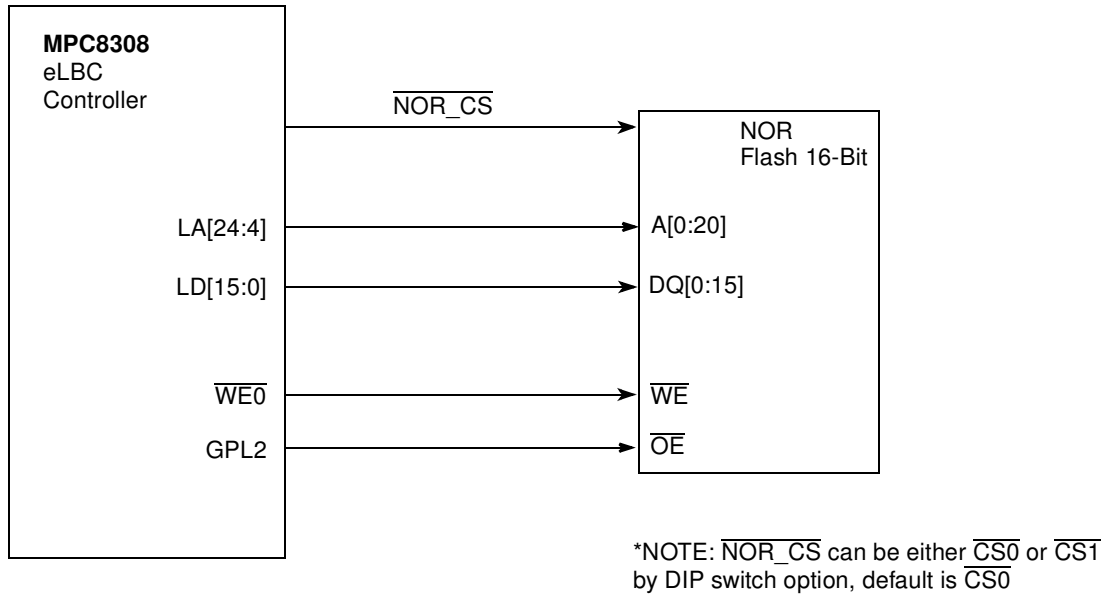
**MPC8308**
eLBC
Controller

$\overline{\text{NOR\_CS}}$

NOR
Flash 16-Bit

LA[24:4]

A[0:20]

LD[15:0]

DQ[0:15]

$\overline{\text{WE0}}$

$\overline{\text{WE}}$

GPL2

$\overline{\text{OE}}$

*NOTE: $\overline{\text{NOR\_CS}}$ can be either $\overline{\text{CS0}}$ or $\overline{\text{CS1}}$ by DIP switch option, default is $\overline{\text{CS0}}$